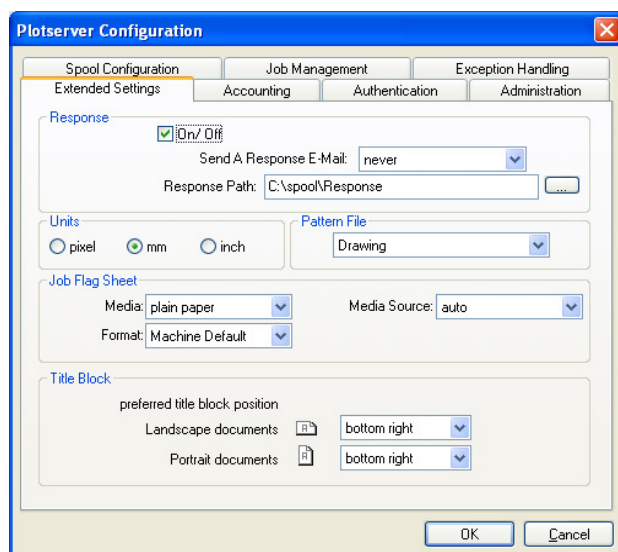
Plotserver Configuration

Spool Configuration
Job Management
Exception Handling
Extended Settings
Accounting
Authentication
Administration

Response
On/ Off
Send A Response E-Mail: never
Response Path: C:\spool\Response
...

Units
pixel
mm
inch

Pattern File
Drawing

Job Flag Sheet
Media: plain paper
Media Source: auto
Format: Machine Default

Title Block
preferred title block position
Landscape documents
bottom right
Portrait documents
bottom right

OK
Cancel